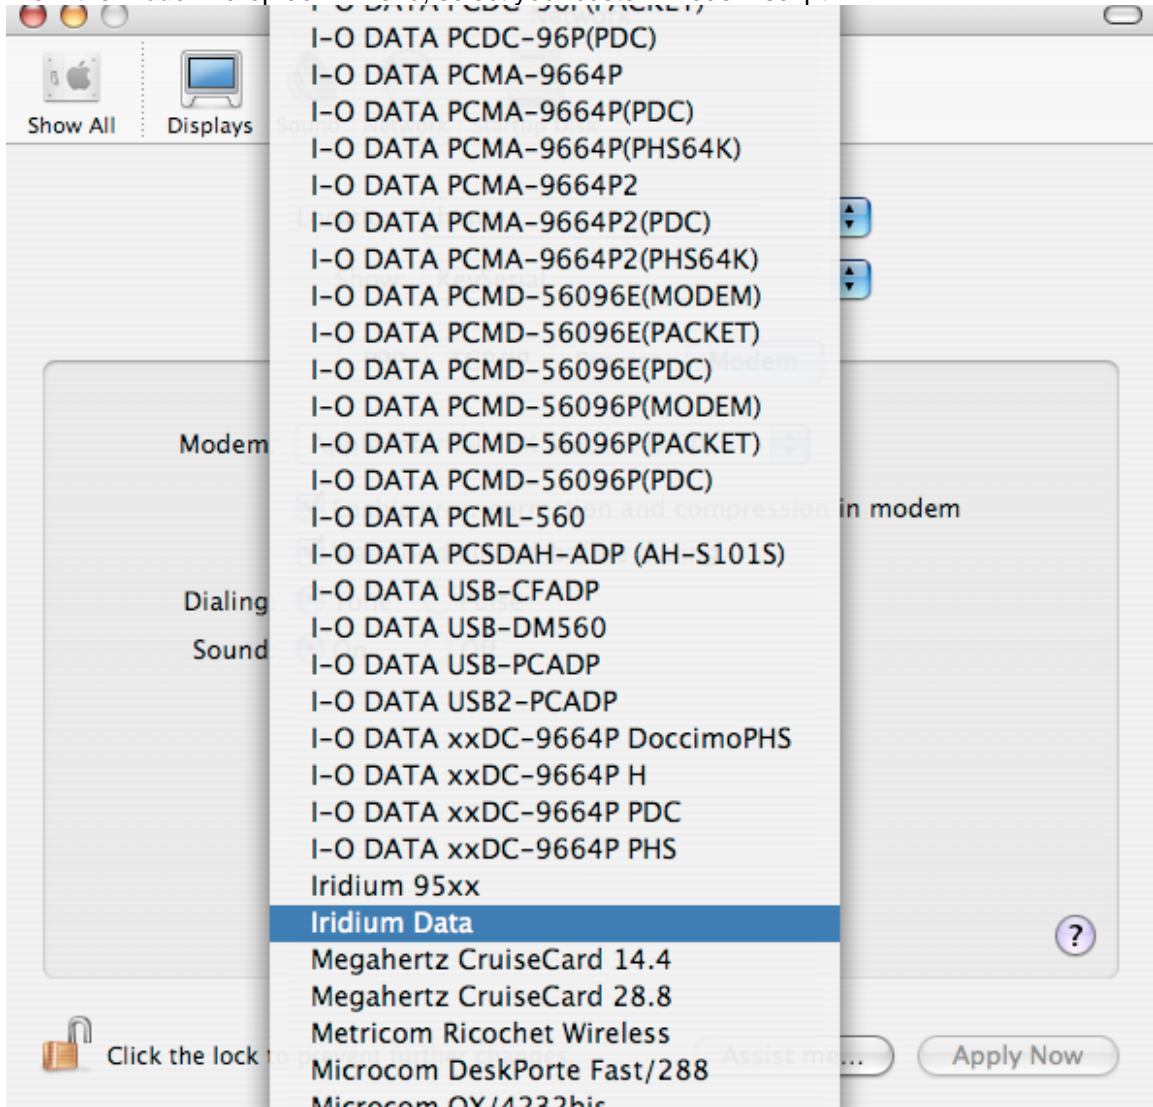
Show All
Displays

I-O DATA PCDC-96P(PDC)
I-O DATA PCMA-9664P
I-O DATA PCMA-9664P(PDC)
I-O DATA PCMA-9664P(PHS64K)
I-O DATA PCMA-9664P2
I-O DATA PCMA-9664P2(PDC)
I-O DATA PCMA-9664P2(PHS64K)
I-O DATA PCMD-56096E(MODEM)
I-O DATA PCMD-56096E(PACKET)
I-O DATA PCMD-56096E(PDC)
I-O DATA PCMD-56096P(MODEM)
I-O DATA PCMD-56096P(PACKET)
I-O DATA PCMD-56096P(PDC)
I-O DATA PCML-560
I-O DATA PCSDAH-ADP (AH-S101S)
I-O DATA USB-CFADP
I-O DATA USB-DM560
I-O DATA USB-PCADP
I-O DATA USB2-PCADP
I-O DATA xxDC-9664P DoccimoPHS
I-O DATA xxDC-9664P H
I-O DATA xxDC-9664P PDC
I-O DATA xxDC-9664P PHS
Iridium 95xx
Iridium Data
Megahertz CruiseCard 14.4
Megahertz CruiseCard 28.8
Metricom Ricochet Wireless
Microcom DeskPorte Fast/288
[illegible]

Modem
in modem
Dialing
Sound

?

Click the lock
Assist me...
Apply Now